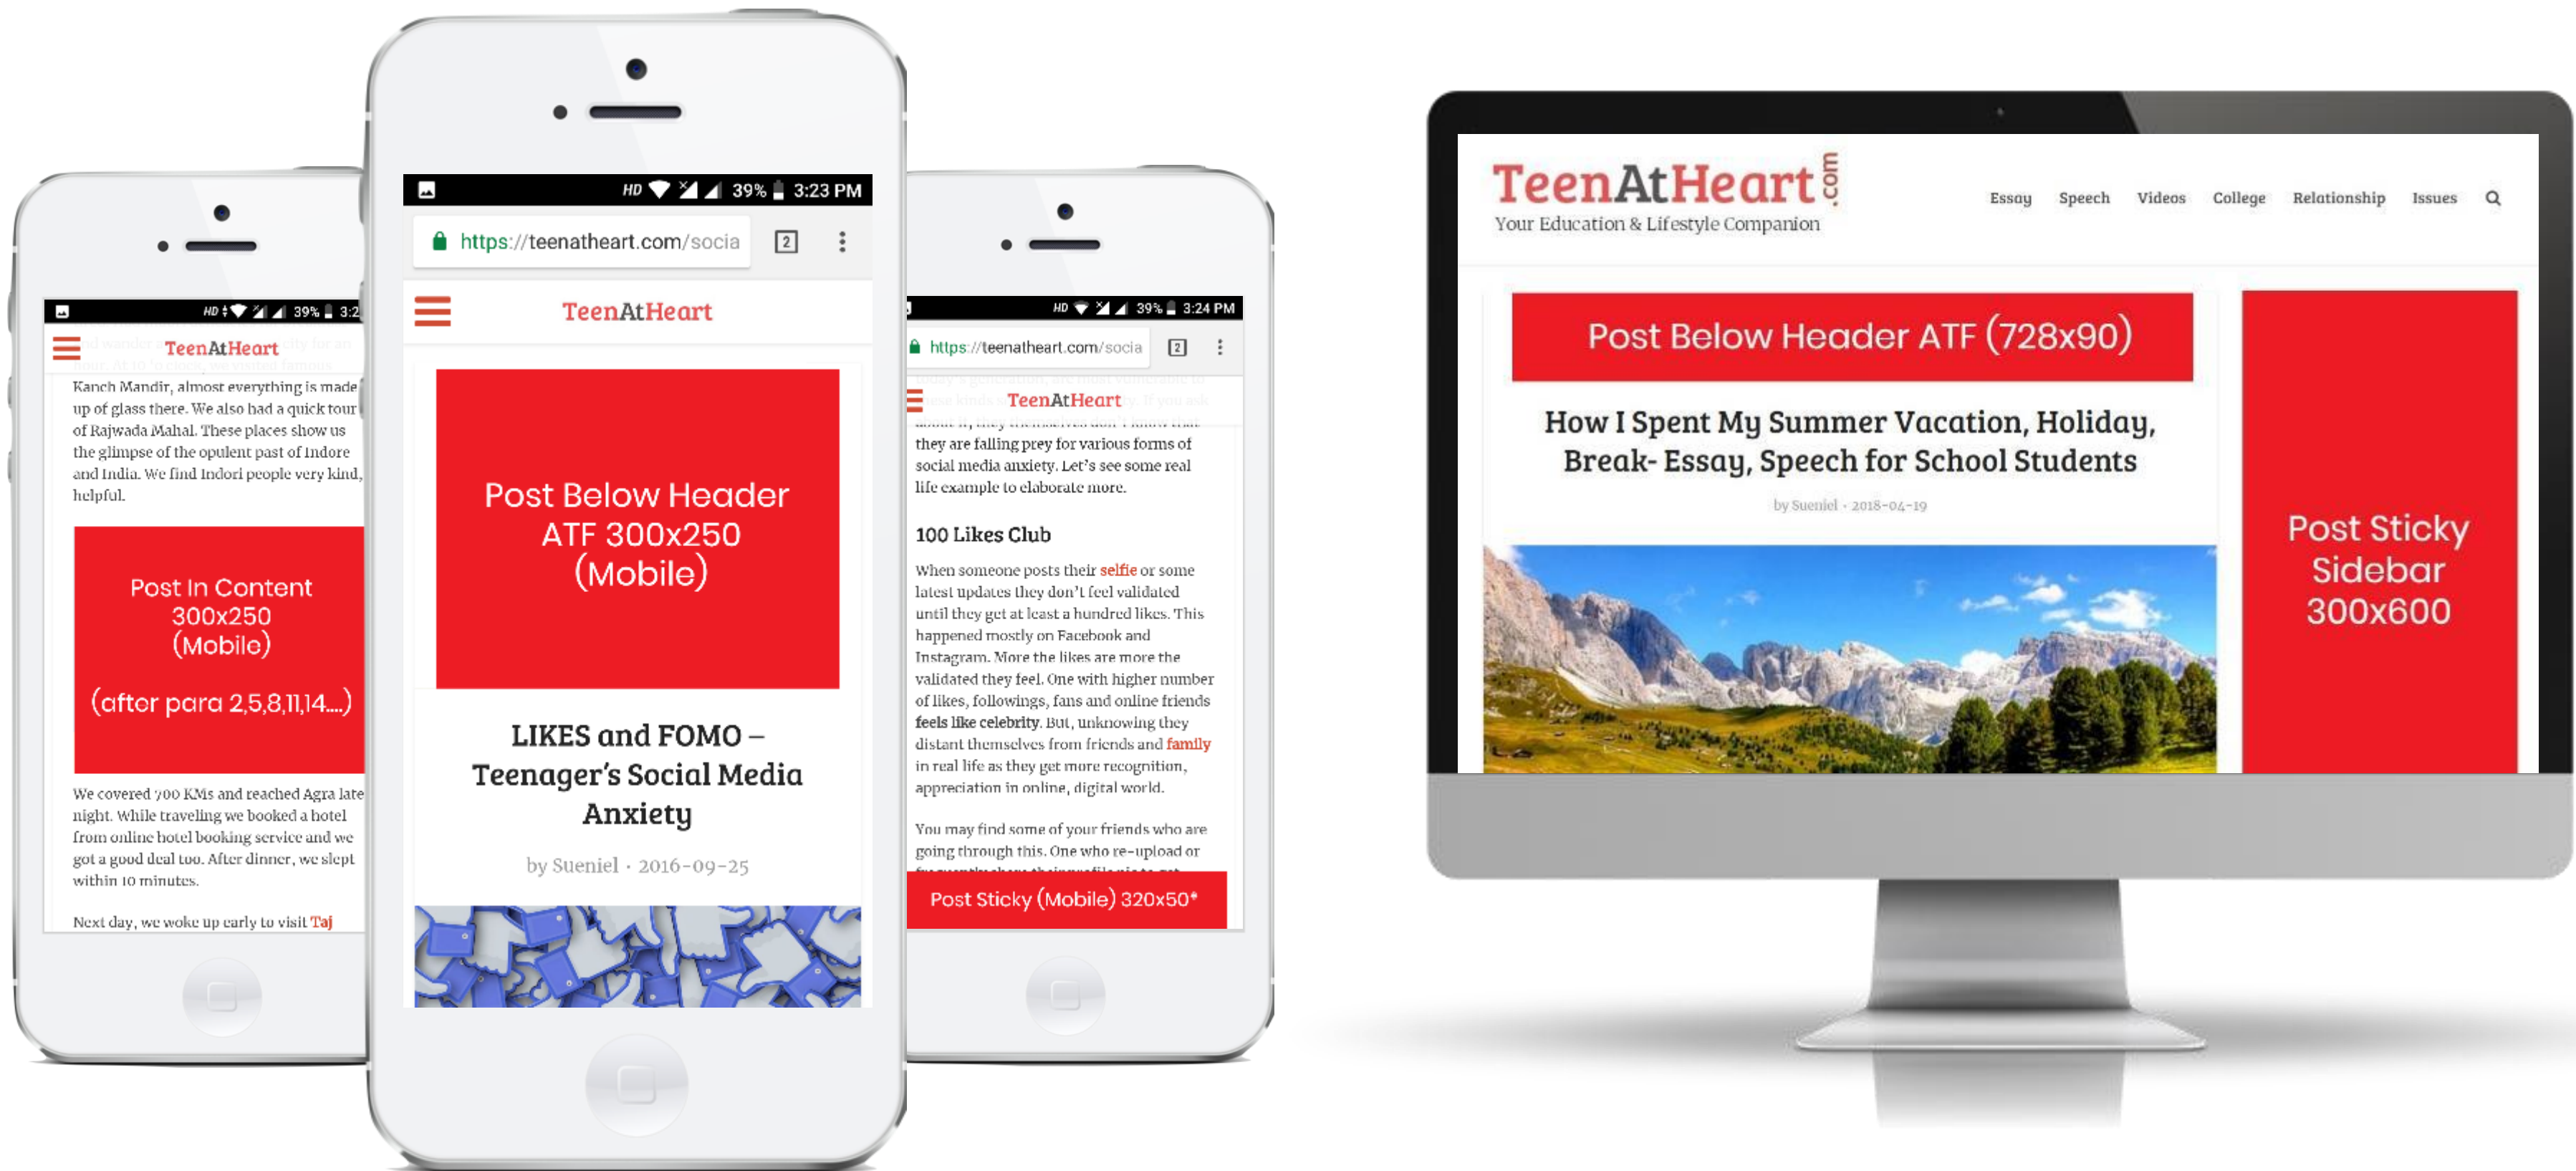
HD 39% 3:2

TeenAtHeart

Kanch Mandir, almost everything is made up of glass there. We also had a quick tour of Rajwada Mahal. These places show us the glimpse of the opulent past of Indore and India. We find Indori people very kind, helpful.

Post In Content 300x250 (Mobile)

(after para 2,5,8,11,14....)

We covered 700 KMs and reached Agra late night. While traveling we booked a hotel from online hotel booking service and we got a good deal too. After dinner, we slept within 10 minutes.

Next day, we woke up early to visit Taj

HD 39% 3:23 PM

https://teenatheart.com/socia

TeenAtHeart

Post Below Header ATF 300x250 (Mobile)

LIKES and FOMO – Teenager's Social Media Anxiety

by Sueniel · 2016-09-25

HD 39% 3:24 PM

https://teenatheart.com/socia

TeenAtHeart

they are falling prey for various forms of social media anxiety. Let's see some real life example to elaborate more.

100 Likes Club

When someone posts their selfie or some latest updates they don't feel validated until they get at least a hundred likes. This happened mostly on Facebook and Instagram. More the likes are more the validated they feel. One with higher number of likes, followings, fans and online friends feels like celebrity. But, unknowing they distant themselves from friends and family in real life as they get more recognition, appreciation in online, digital world.

You may find some of your friends who are going through this. One who re-upload or

Post Sticky (Mobile) 320x50*

TeenAtHeart.com
Your Education & Lifestyle Companion

Essay Speech Videos College Relationship Issues

Post Below Header ATF (728x90)

How I Spent My Summer Vacation, Holiday, Break- Essay, Speech for School Students

by Sueniel · 2018-04-19

Post Sticky Sidebar 300x600